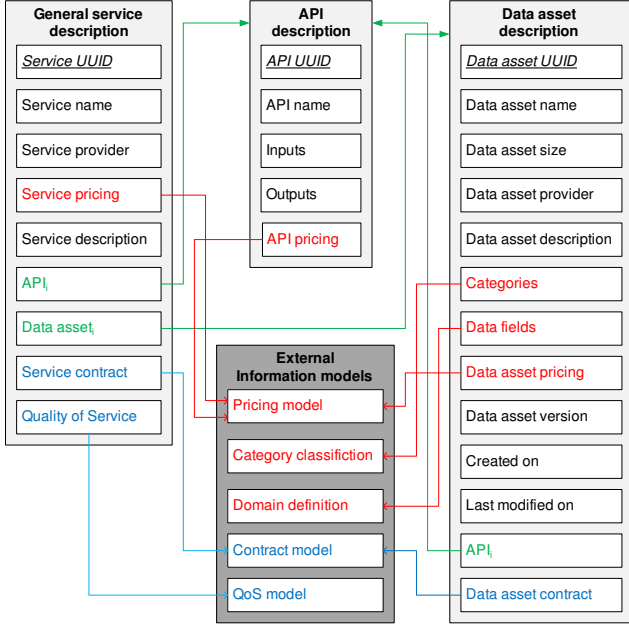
General service description

Service UUID

Service name

Service provider

Service pricing

Service description

API$_i$

Data asset$_i$

Service contract

Quality of Service

API description

API UUID

API name

Inputs

Outputs

API pricing

Data asset description

Data asset UUID

Data asset name

Data asset size

Data asset provider

Data asset description

Categories

Data fields

Data asset pricing

Data asset version

Created on

Last modified on

API$_i$

Data asset contract

External Information models

Pricing model

Category classifiction

Domain definition

Contract model

QoS model